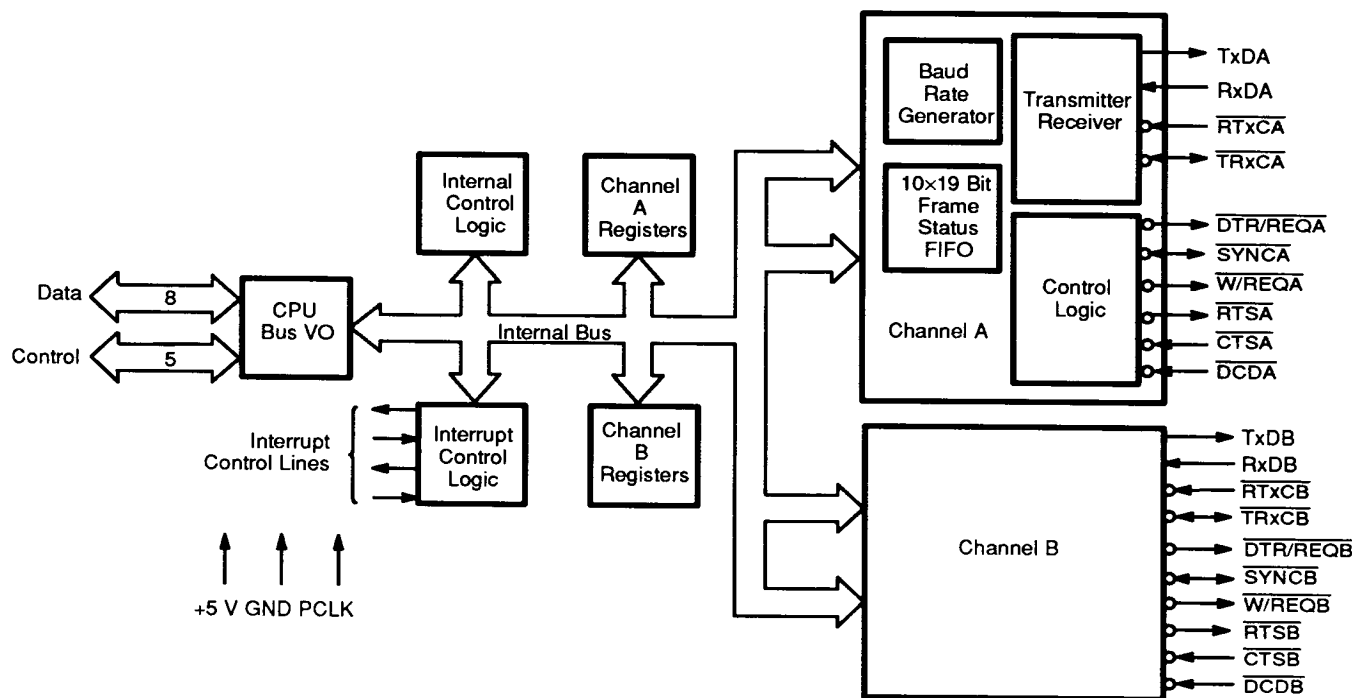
Data
8
Control
5
CPU Bus VO
Internal Control Logic
Channel A Registers
Internal Bus
Interrupt Control Lines
Interrupt Control Logic
Channel B Registers
+5 V GND PCLK
Baud Rate Generator
Transmitter Receiver
10×19 Bit Frame Status FIFO
Control Logic
Channel A
TxDA
RxDA
$\overline{RTxCA}$
$\overline{TRxCA}$
$\overline{DTR/REQA}$
$\overline{SYNCA}$
$\overline{W/REQA}$
$\overline{RTSA}$
$\overline{CTSA}$
$\overline{DCDA}$
Channel B
TxDB
RxDB
$\overline{RTxCB}$
$\overline{TRxCB}$
$\overline{DTR/REQB}$
$\overline{SYNCB}$
$\overline{W/REQB}$
$\overline{RTSB}$
$\overline{CTSB}$
$\overline{DCDB}$